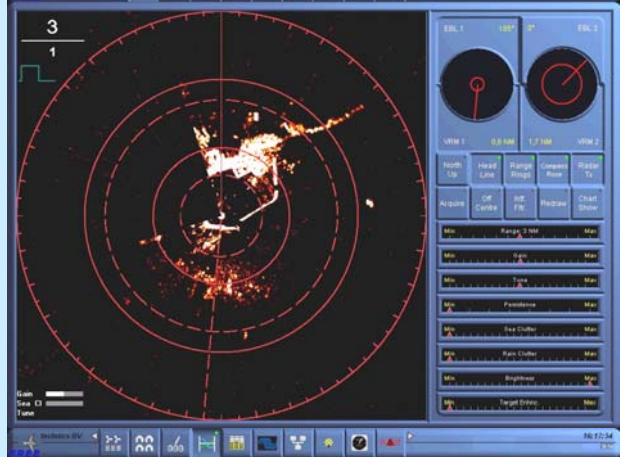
3
1

EBL 1
105°
0°
EBL 1
VRM 1
0,6 NM
1,7 NM
VRM 2

North Up
Head Line
Range Rings
Compass Rose
Radar Tx
Acquire
Off Centre
Mff Fltr
Redraw
Chart Show

Min
Range: 3 NM
Max
Min
Gain
Max
Min
Tune
Max
Min
Persistence
Max
Min
Sea Clutter
Max
Min
Rain Clutter
Max
Min
Brightness
Max
Min
Target Enhnc
Max

Gain
Sea Cl
Tune

Ifestetics BV
Fri 17:34